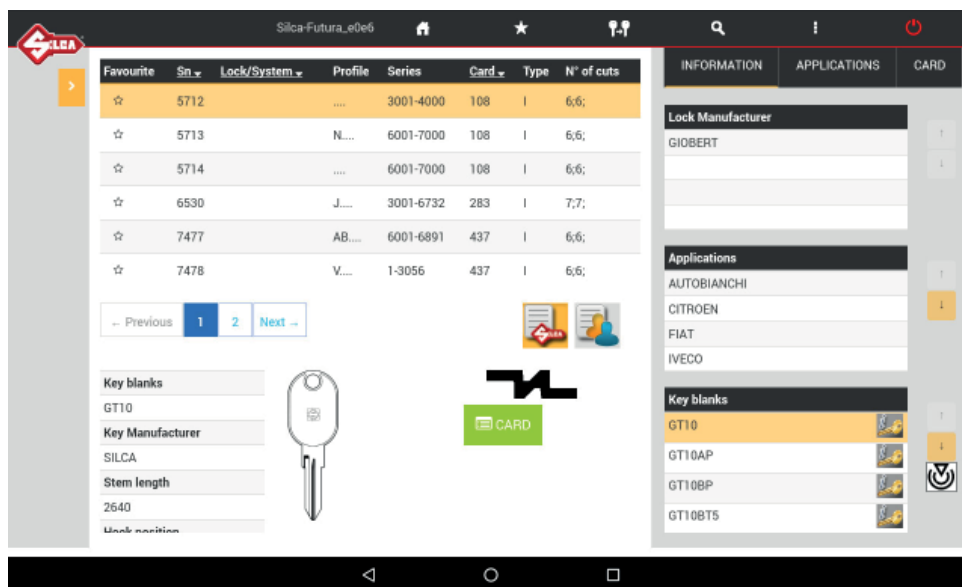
SILCA

Silca-Futura_e0e6

| Favourite | Sn | Lock/System | Profile | Series | Card | Type | N° of cuts |
|---|---|---|---|---|---|---|---|
| ☆ | 5712 | | .... | 3001-4000 | 108 | I | 6;6; |
| ☆ | 5713 | | N.... | 6001-7000 | 108 | I | 6;6; |
| ☆ | 5714 | | .... | 6001-7000 | 108 | I | 6;6; |
| ☆ | 6530 | | J.... | 3001-6732 | 283 | I | 7;7; |
| ☆ | 7477 | | AB.... | 6001-6891 | 437 | I | 6;6; |
| ☆ | 7478 | | V.... | 1-3056 | 437 | I | 6;6; |

← Previous 1 2 Next →

Key blanks
GT10
Key Manufacturer
SILCA
Stem length
2640
Hook position

CARD

INFORMATION APPLICATIONS CARD

Lock Manufacturer
GIOBERT

Applications
AUTOBIANCHI
CITROEN
FIAT
IVECO

Key blanks
GT10
GT10AP
GT10BP
GT10BT5